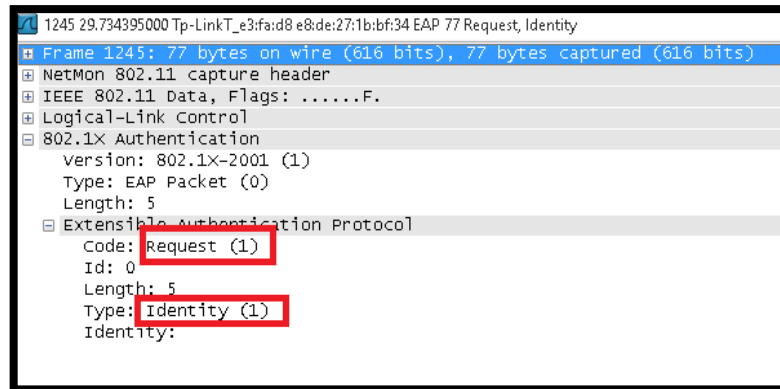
1245 29.734395000 Tp-LinkT_e3:fa:d8 e8:de:27:1b:bf:34 EAP 77 Request, Identity

Frame 1245: 77 bytes on wire (616 bits), 77 bytes captured (616 bits)
NetMon 802.11 capture header
IEEE 802.11 Data, Flags: ......F.
Logical-Link Control
802.1X Authentication
Version: 802.1X-2001 (1)
Type: EAP Packet (0)
Length: 5
Extensible Authentication Protocol
Code: Request (1)
Id: 0
Length: 5
Type: Identity (1)
Identity: